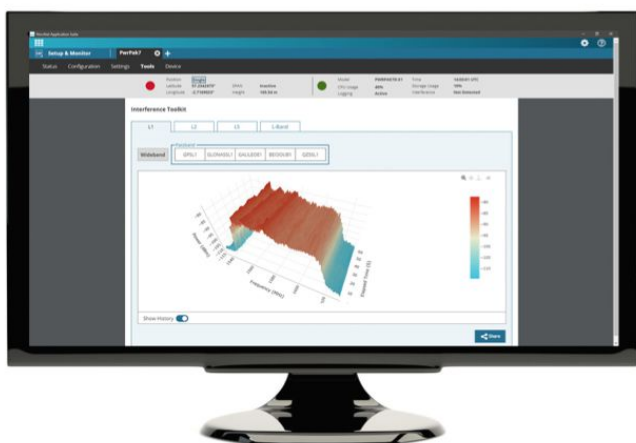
NovAtel Application Suite

Setup & Monitor

PwrPak7

Status Configuration Settings Tools Device

Position Single
Latitude 51.2342973°
Longitude -3.7368923°
SPAN Inactive
Height 169.04 m

Model PW9X4A7E.01
CPU Usage 40%
Logging Active
Time 16:00:01 UTC
Storage Usage 10%
Interference Not Detected

Interference Toolkit

L1 L2 L5 L-Band

Wideband

Passband

GPSL1 GLONASSL1 GALILEOE1 BEIDOUB1 QZSSL1

Power (dBm)

Frequency (MHz)

Elapsed Time (S)

Show History

Share